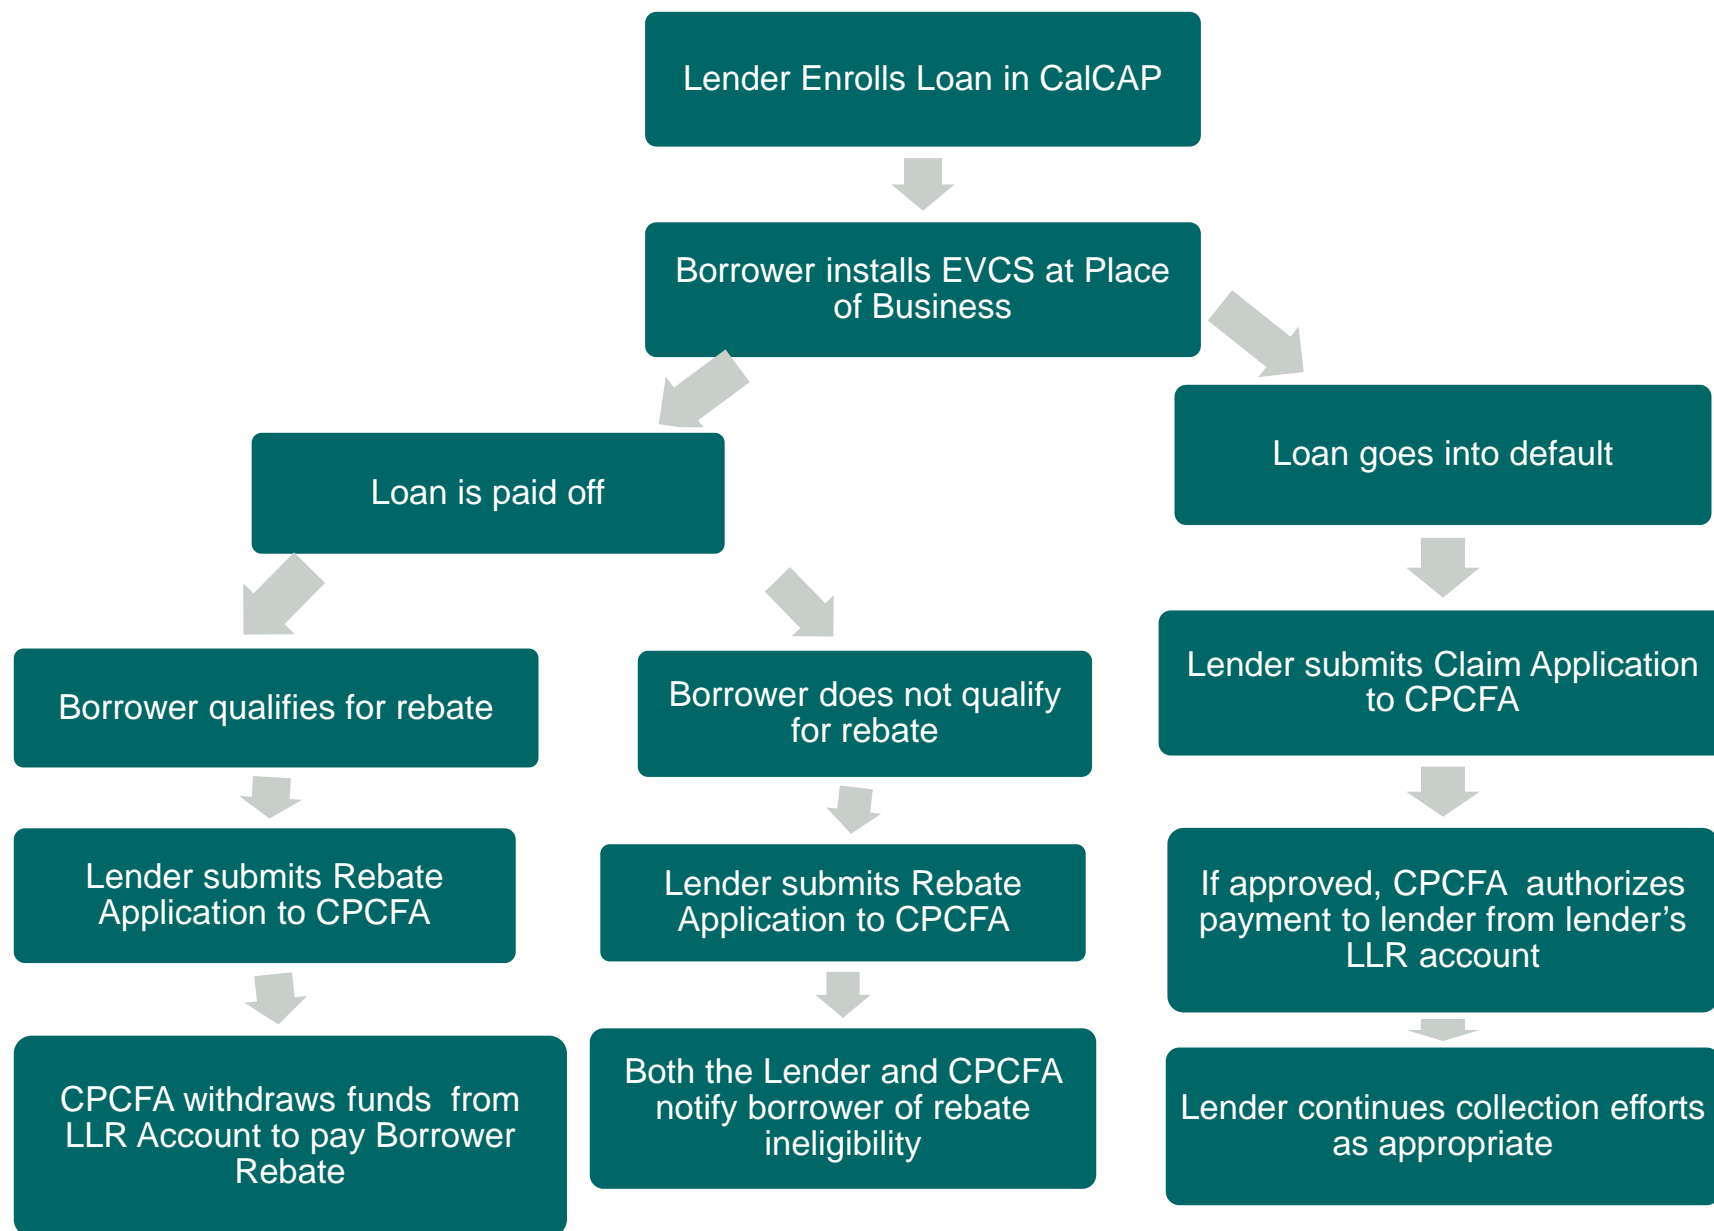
Lender Enrolls Loan in CalCAP

Borrower installs EVCS at Place of Business

Loan is paid off

Loan goes into default

Borrower qualifies for rebate

Lender submits Rebate Application to CPCFA

CPCFA withdraws funds from LLR Account to pay Borrower Rebate

Borrower does not qualify for rebate

Lender submits Rebate Application to CPCFA

Both the Lender and CPCFA notify borrower of rebate ineligibility

Lender submits Claim Application to CPCFA

If approved, CPCFA authorizes payment to lender from lender’s LLR account

Lender continues collection efforts as appropriate